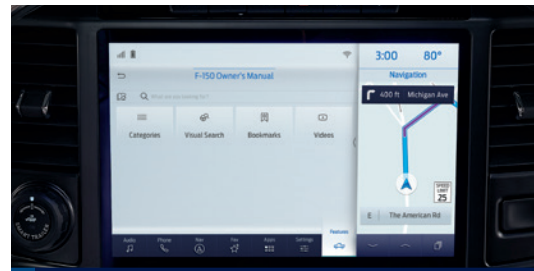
F-150 Owner's Manual

What are you looking for?

Categories

Visual Search

Bookmarks

Videos

3:00 80°

Navigation

400 ft Michigan Ave

SPEED LIMIT 25

E The American Rd

Audio

Phone

Nav

Fav

Apps

Settings

Features

SMART TRAILER